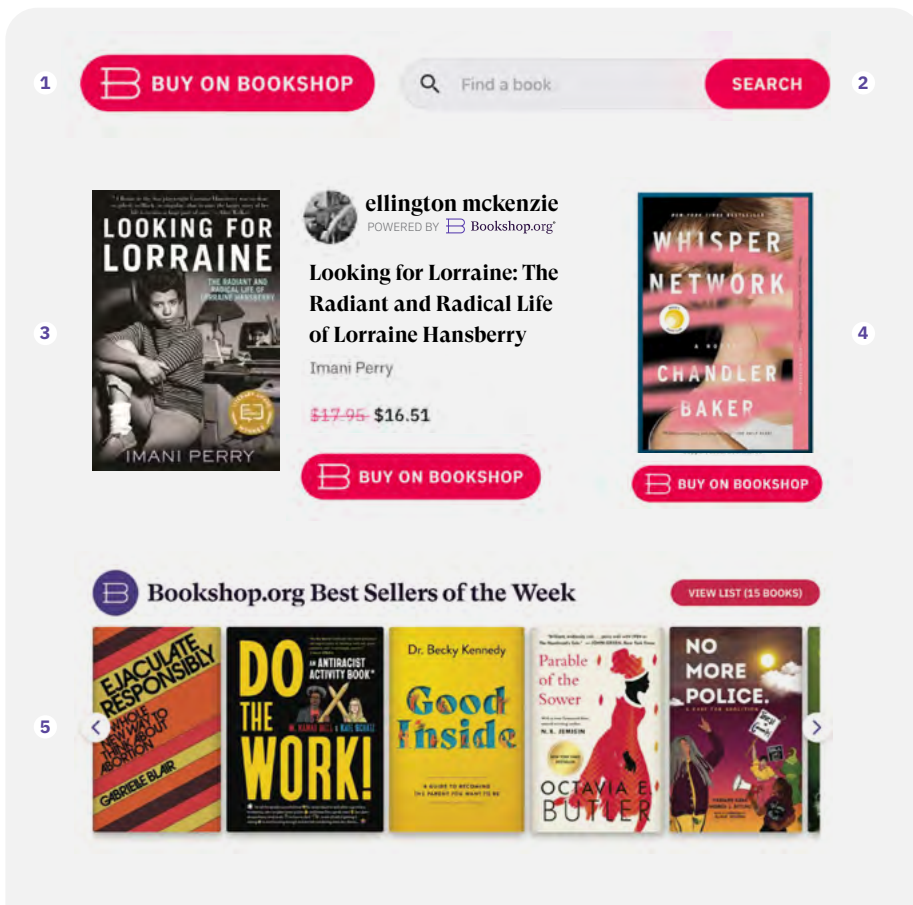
1

BUY ON BOOKSHOP

Find a book

SEARCH

2

3

LOOKING FOR LORRAINE

THE RADIANT AND RADICAL LIFE OF LORRAINE HANSBERRY

IMANI PERRY

ellington mckenzie

POWERED BY Bookshop.org

Looking for Lorraine: The Radiant and Radical Life of Lorraine Hansberry

Imani Perry

~~$17.95~~ $16.51

BUY ON BOOKSHOP

4

NEW YORK TIMES BESTSELLER

WHISPER NETWORK

A NOVEL

CHANDLER BAKER

BUY ON BOOKSHOP

Bookshop.org Best Sellers of the Week

VIEW LIST (15 BOOKS)

5

EJACULATE RESPONSIBLY

A WHOLE NEW WAY TO THINK ABOUT ABORTION

GABRIELLE BLAIR

DO THE WORK!

AN ANTIRACIST ACTIVITY BOOK

W. KAMAU BELL & KATE SCHATZ

Dr. Becky Kennedy

Good Inside

A GUIDE TO BECOMING THE PARENT YOU WANT TO BE

Parable of the Sower

N. K. JEMISIN

OCTAVIA E. BUTLER

NO MORE POLICE.

A CASE FOR ABOLITION